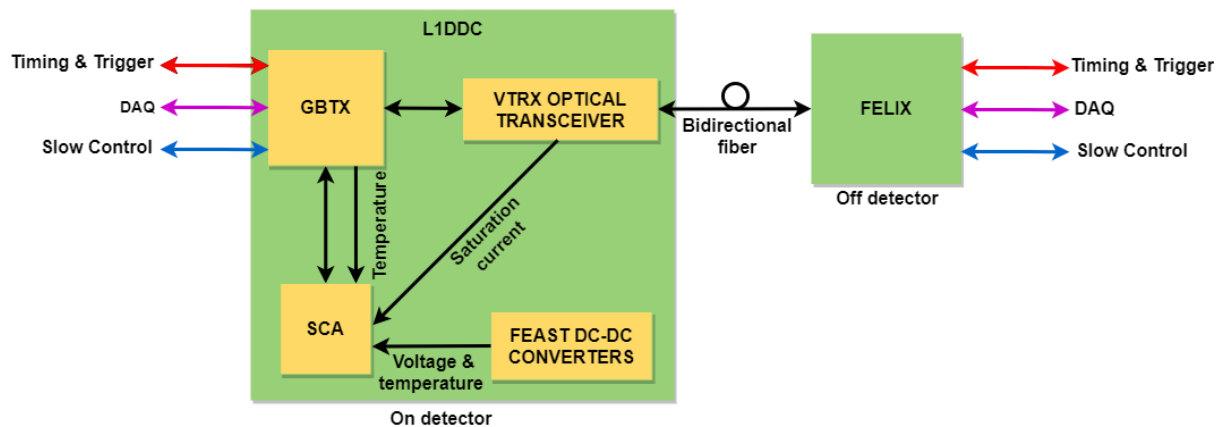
L1DDC

Timing & Trigger

DAQ

Slow Control

GBTX

VTRX OPTICAL TRANSCEIVER

Bidirectional fiber

FELIX

Timing & Trigger

DAQ

Slow Control

Off detector

Temperature

Saturation current

SCA

FEAST DC-DC CONVERTERS

Voltage & temperature

On detector